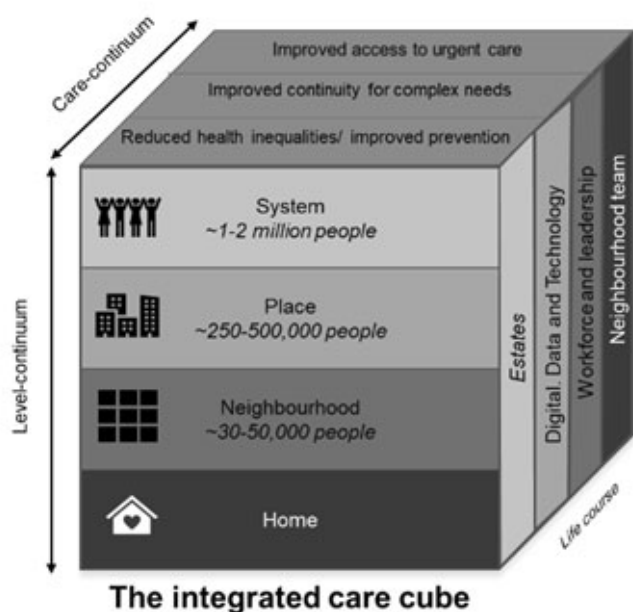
Care-continuum

Improved access to urgent care

Improved continuity for complex needs

Reduced health inequalities/ improved prevention

Level-continuum

System
~1-2 million people

Place
~250-500,000 people

Neighbourhood
~30-50,000 people

Home

Estates

Digital, Data and Technology

Workforce and leadership

Neighbourhood team

Life course

The integrated care cube